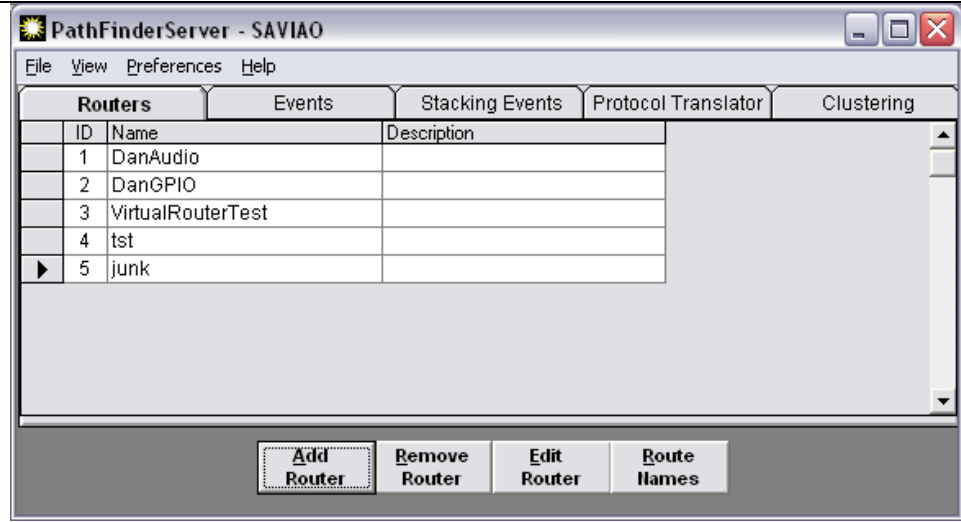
PathFinderServer - SAVIAO

File View Preferences Help

Routers | Events | Stacking Events | Protocol Translator | Clustering

| | ID | Name | Description |
|---|---|---|---|
| | 1 | DanAudio | |
| | 2 | DanGPIO | |
| | 3 | VirtualRouterTest | |
| | 4 | tst | |
| ▶ | 5 | junk | |

Add Router | Remove Router | Edit Router | Route Names